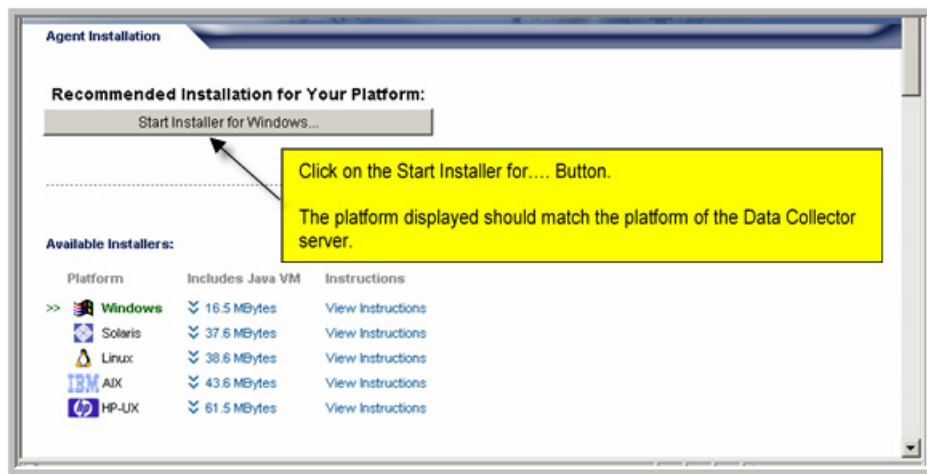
Agent Installation

Recommended Installation for Your Platform:

Start Installer for Windows...

Click on the Start Installer for…. Button.

The platform displayed should match the platform of the Data Collector server.

Available Installers:

| Platform | Includes Java VM | Instructions |
|---|---|---|
| >> Windows | 16.5 MBytes | View Instructions |
| Solaris | 37.6 MBytes | View Instructions |
| Linux | 38.6 MBytes | View Instructions |
| IBM AIX | 43.6 MBytes | View Instructions |
| HP-UX | 61.5 MBytes | View Instructions |